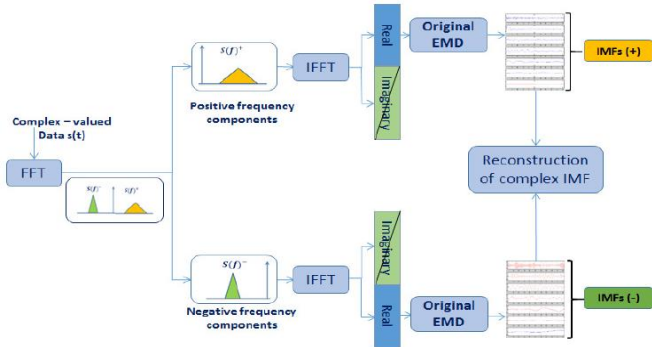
Complex – valued Data s(t)

FFT

$S(f)^-$ $S(f)^+$

$S(f)^+$

Positive frequency components

IFFT

Real

Imaginary

Original EMD

IMFs (+)

Reconstruction of complex IMF

$S(f)^-$

Negative frequency components

IFFT

Imaginary

Real

Original EMD

IMFs (-)